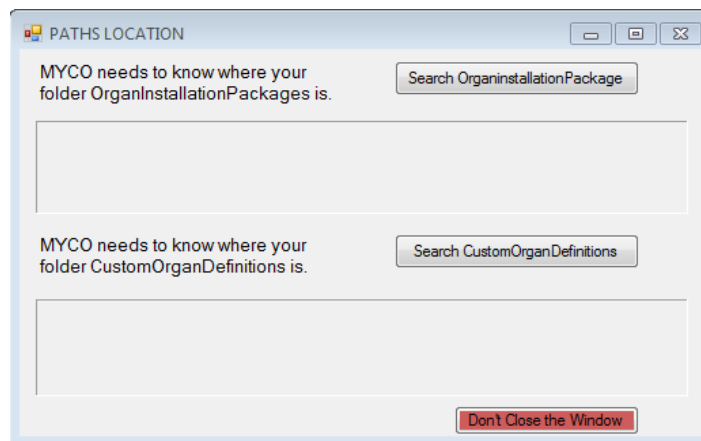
PATHS LOCATION

MYCO needs to know where your folder OrganInstallationPackages is.

Search OrganinstallationPackage

MYCO needs to know where your folder CustomOrganDefinitions is.

Search CustomOrganDefinitions

Don't Close the Window